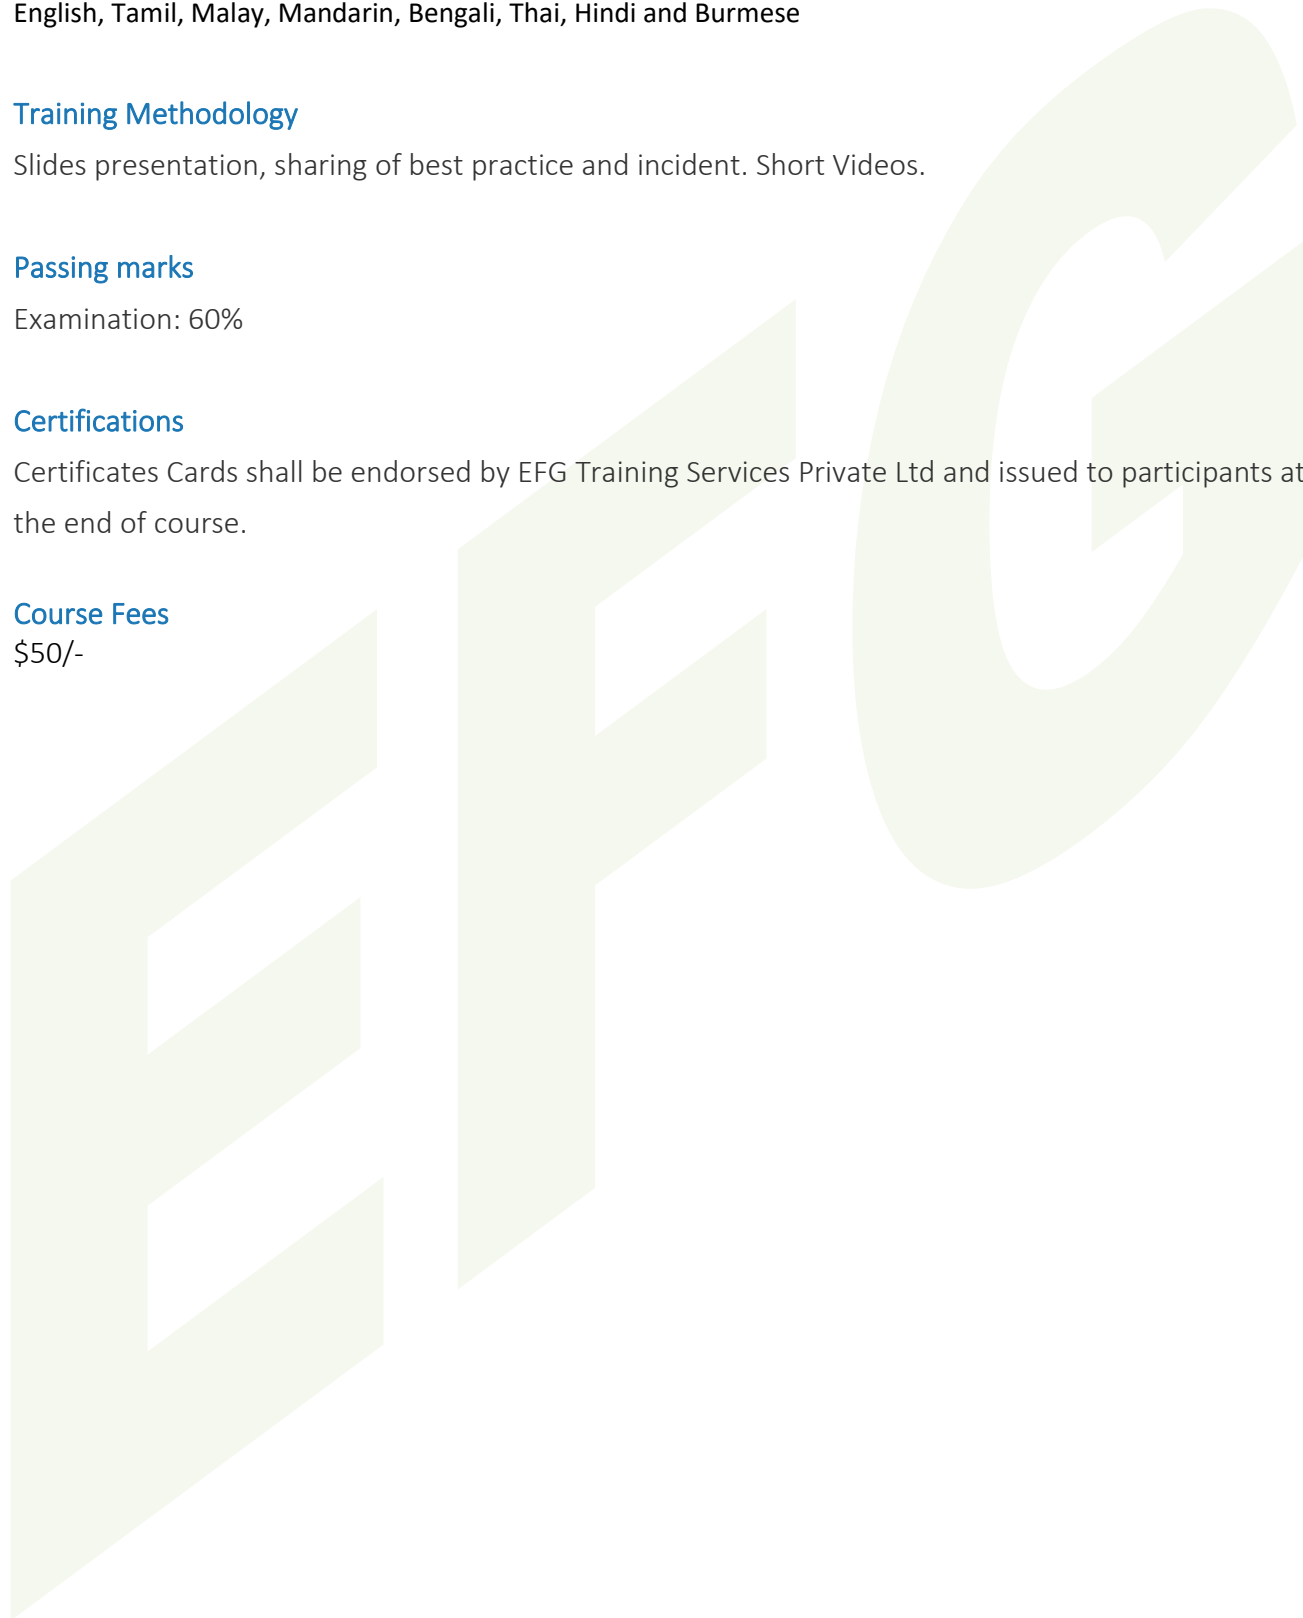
English, Tamil, Malay, Mandarin, Bengali, Thai, Hindi and Burmese

Training Methodology

Slides presentation, sharing of best practice and incident. Short Videos.

Passing marks

Examination: 60%

Certifications

Certificates Cards shall be endorsed by EFG Training Services Private Ltd and issued to participants at the end of course.

Course Fees

$50/-

EFG